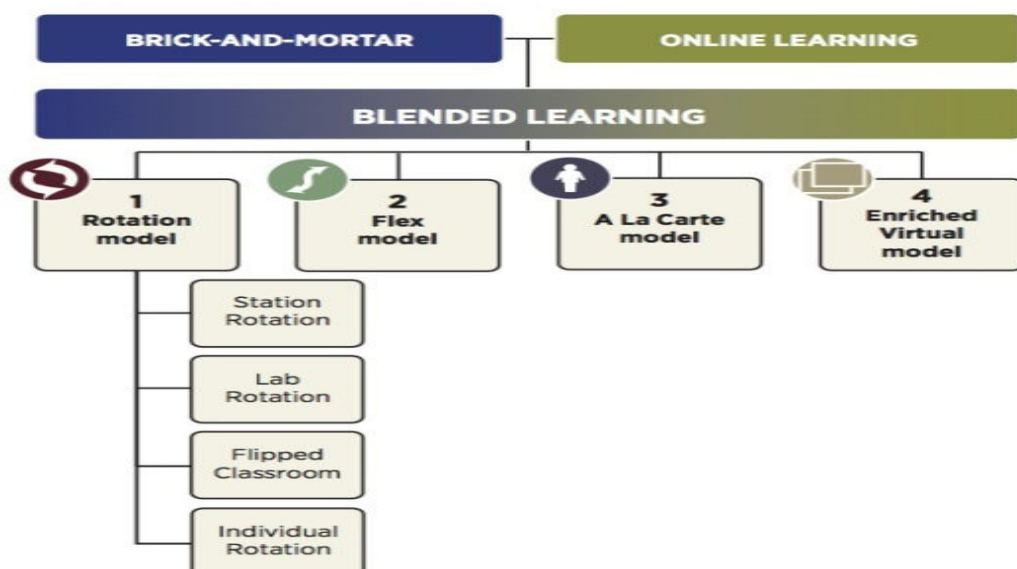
BRICK-AND-MORTAR

ONLINE LEARNING

BLENDED LEARNING

1
Rotation model

2
Flex model

3
A La Carte model

4
Enriched Virtual model

Station Rotation

Lab Rotation

Flipped Classroom

Individual Rotation